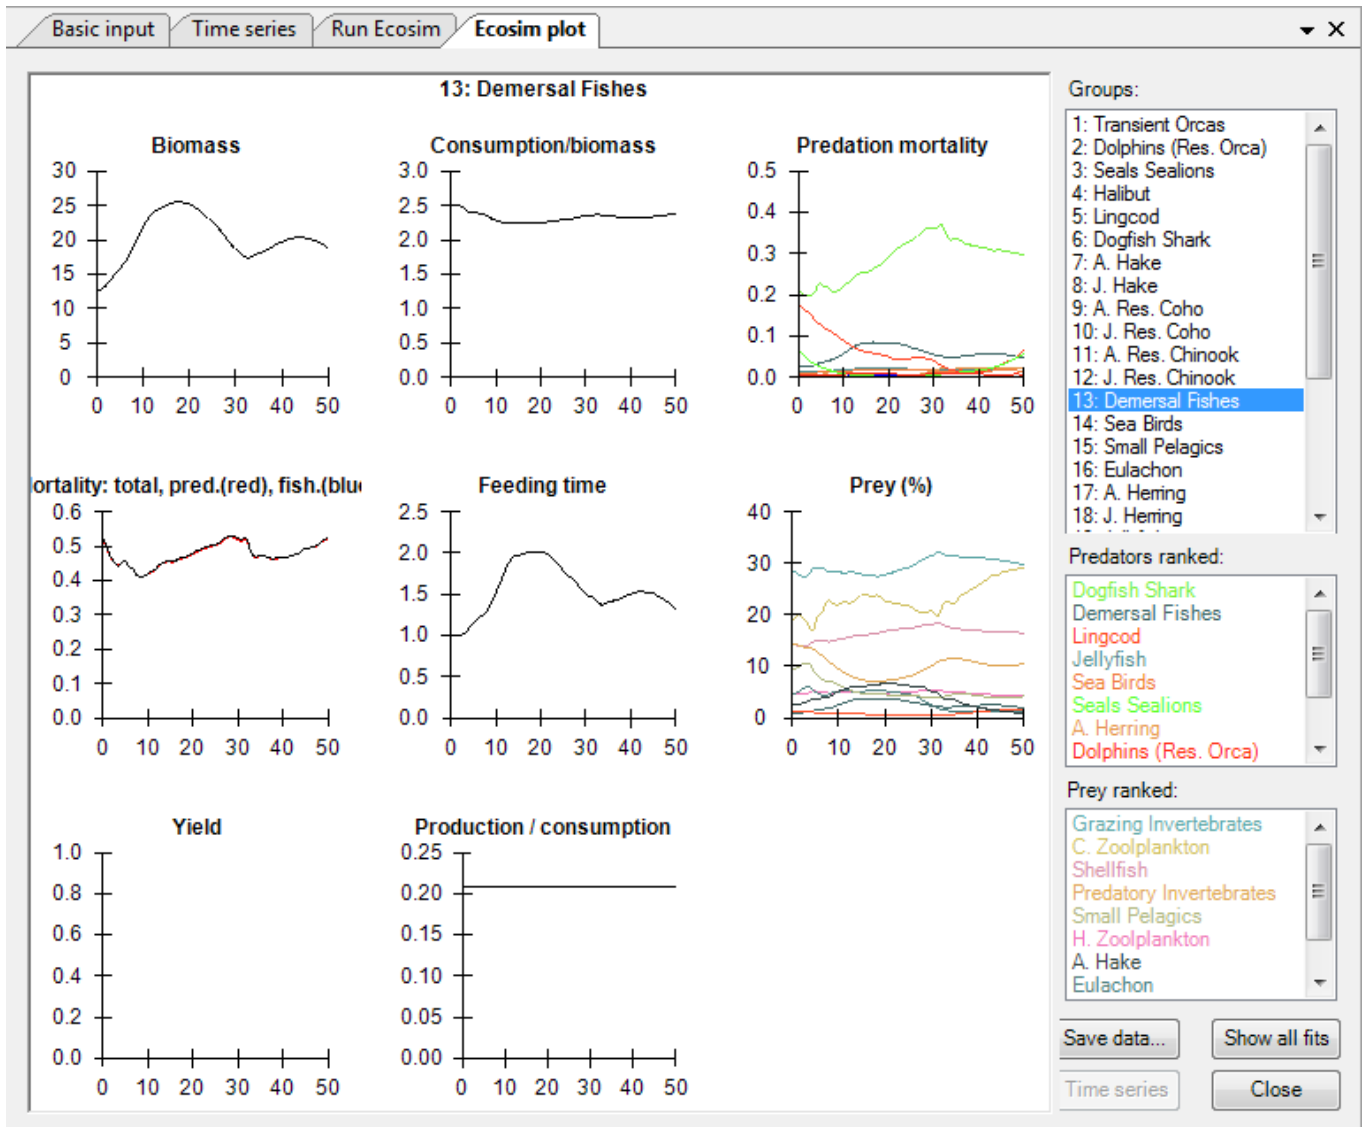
Basic input | Time series | Run Ecosim | Ecosim plot

13: Demersal Fishes

Biomass
30 25 20 15 10 5 0
0 10 20 30 40 50

Consumption/biomass
3.0 2.5 2.0 1.5 1.0 0.5 0.0
0 10 20 30 40 50

Predation mortality
0.5 0.4 0.3 0.2 0.1 0.0
0 10 20 30 40 50

ortality: total, pred.(red), fish.(blu
0.6 0.5 0.4 0.3 0.2 0.1 0.0
0 10 20 30 40 50

Feeding time
2.5 2.0 1.5 1.0 0.5 0.0
0 10 20 30 40 50

Prey (%)
40 30 20 10 0
0 10 20 30 40 50

Yield
1.0 0.8 0.6 0.4 0.2 0.0
0 10 20 30 40 50

Production / consumption
0.25 0.20 0.15 0.10 0.05 0.00
0 10 20 30 40 50

Groups:
1: Transient Orcas
2: Dolphins (Res. Orca)
3: Seals Sealions
4: Halibut
5: Lingcod
6: Dogfish Shark
7: A. Hake
8: J. Hake
9: A. Res. Coho
10: J. Res. Coho
11: A. Res. Chinook
12: J. Res. Chinook
13: Demersal Fishes
14: Sea Birds
15: Small Pelagics
16: Eulachon
17: A. Herring
18: J. Herring

Predators ranked:
Dogfish Shark
Demersal Fishes
Lingcod
Jellyfish
Sea Birds
Seals Sealions
A. Herring
Dolphins (Res. Orca)

Prey ranked:
Grazing Invertebrates
C. Zoolplankton
Shellfish
Predatory Invertebrates
Small Pelagics
H. Zoolplankton
A. Hake
Eulachon

Save data...
Show all fits
Time series
Close